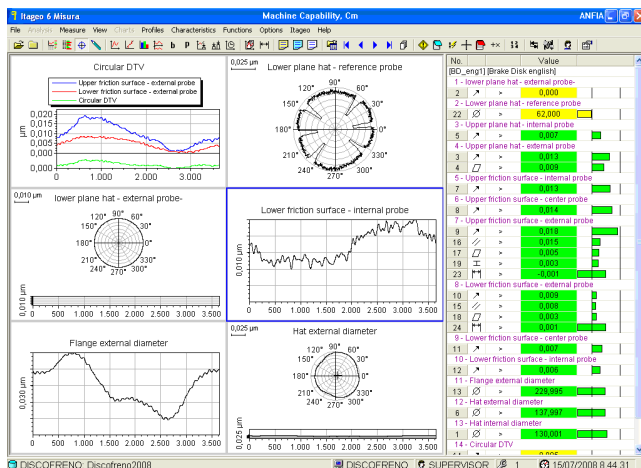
Itageo 6 Misura
Machine Capability, Cm
ANFIA

File Analysis Measure View Charts Profiles Characteristics Functions Options Itageo Help

Circular DTV

Upper friction surface - external probe
Lower friction surface - external probe
Circular DTV

0,020
0,015
0,010
0,005
0,000
-0,005
µm

0 1.000 2.000 3.000

0,025 µm
Lower plane hat - reference probe
120° 90° 60°
150° 30°
180° 0°
210° 330°
240° 270° 300°

0,010 µm
lower plane hat - external probe-
120° 90° 60°
150° 30°
180° 0°
210° 330°
240° 270° 300°

0,010 µm
0 500 1.000 1.500 2.000 2.500 3.000 3.500

Lower friction surface - internal probe
0,010 µm
0 500 1.000 1.500 2.000 2.500 3.000 3.500

Flange external diameter
0,030 µm
0 500 1.000 1.500 2.000 2.500 3.000 3.500

0,025 µm
Hat external diameter
120° 90° 60°
150° 30°
180° 0°
210° 330°
240° 270° 300°

0,025 µm
0 500 1.000 1.500 2.000 2.500 3.000 3.500

No. Value
[BD_eng1] [Brake Disk english]
1 - lower plane hat - external probe-
2 0,000
2 - Lower plane hat - reference probe
22 62,000
3 - Upper plane hat - internal probe
5 0,007
4 - Upper plane hat - external probe
3 0,013
4 0,009
5 - Upper friction surface - internal probe
7 0,013
6 - Upper friction surface - center probe
8 0,014
7 - Upper friction surface - external probe
9 0,018
16 0,015
17 0,005
19 0,007
23 -0,001
8 - Lower friction surface - external probe
10 0,009
15 0,008
18 0,003
24 0,001
9 - Lower friction surface - center probe
11 0,007
10 - Lower friction surface - internal probe
12 0,006
11 - Flange external diameter
13 228,995
12 - Hat external diameter
6 137,997
13 - Hat internal diameter
1 130,001
14 - Circular DTV

DISCOFRENO: Discofreno2008
DISCOFRENO SUPERVISOR 1 15/07/2008 8.44.31